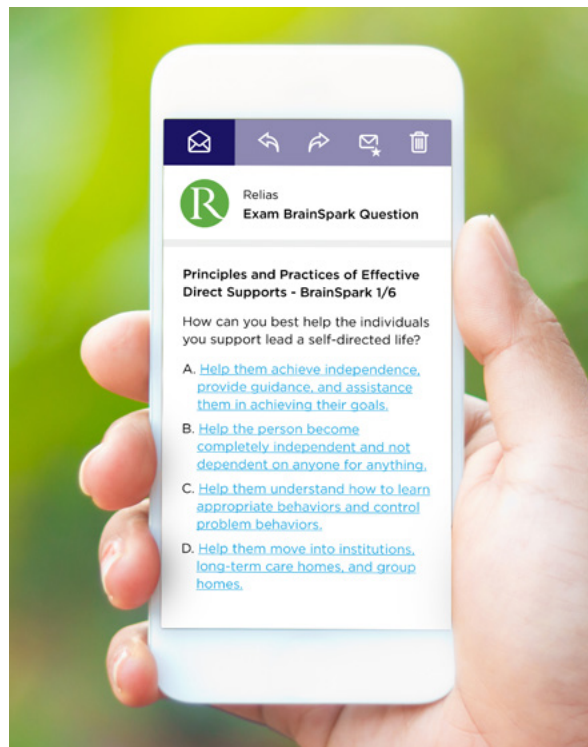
R

Relias
Exam BrainSpark Question

Principles and Practices of Effective Direct Supports - BrainSpark 1/6

How can you best help the individuals you support lead a self-directed life?

A. Help them achieve independence, provide guidance, and assistance them in achieving their goals.

B. Help the person become completely independent and not dependent on anyone for anything.

C. Help them understand how to learn appropriate behaviors and control problem behaviors.

D. Help them move into institutions, long-term care homes, and group homes.